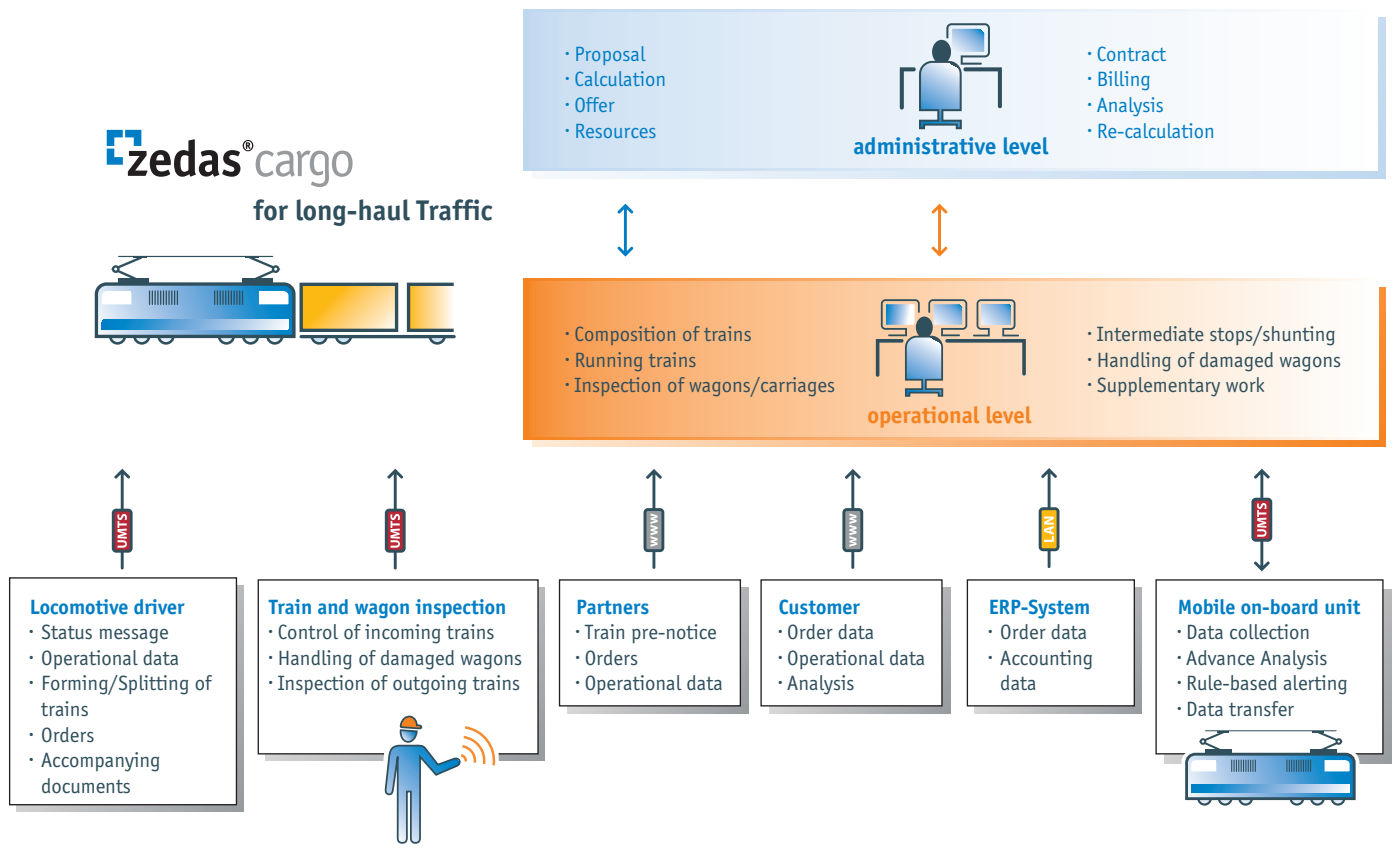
· Proposal
· Calculation
· Offer
· Resources

administrative level

· Contract
· Billing
· Analysis
· Re-calculation

zedas® cargo
for long-haul Traffic

· Composition of trains
· Running trains
· Inspection of wagons/carriages

operational level

· Intermediate stops/shunting
· Handling of damaged wagons
· Supplementary work

UMTS
UMTS
WWW
WWW
LAN
UMTS

Locomotive driver
· Status message
· Operational data
· Forming/Splitting of trains
· Orders
· Accompanying documents

Train and wagon inspection
· Control of incoming trains
· Handling of damaged wagons
· Inspection of outgoing trains

Partners
· Train pre-notice
· Orders
· Operational data

Customer
· Order data
· Operational data
· Analysis

ERP-System
· Order data
· Accounting data

Mobile on-board unit
· Data collection
· Advance Analysis
· Rule-based alerting
· Data transfer